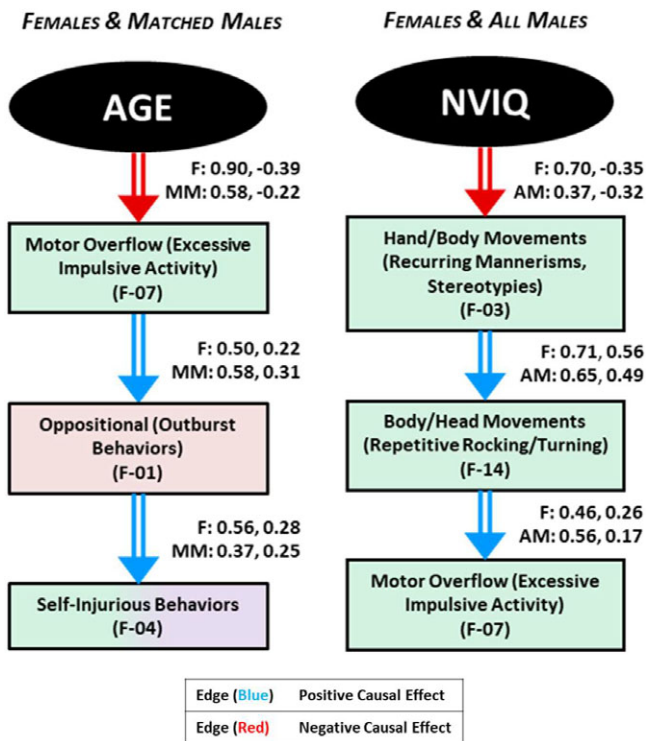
FEMALES & MATCHED MALES

AGE

F: 0.90, -0.39
MM: 0.58, -0.22

Motor Overflow (Excessive Impulsive Activity) (F-07)

F: 0.50, 0.22
MM: 0.58, 0.31

Oppositional (Outburst Behaviors) (F-01)

F: 0.56, 0.28
MM: 0.37, 0.25

Self-Injurious Behaviors (F-04)

FEMALES & ALL MALES

NVIQ

F: 0.70, -0.35
AM: 0.37, -0.32

Hand/Body Movements (Recurring Mannerisms, Stereotypies) (F-03)

F: 0.71, 0.56
AM: 0.65, 0.49

Body/Head Movements (Repetitive Rocking/Turning) (F-14)

F: 0.46, 0.26
AM: 0.56, 0.17

Motor Overflow (Excessive Impulsive Activity) (F-07)

| Edge (Blue) | Positive Causal Effect |
|---|---|
| Edge (Red) | Negative Causal Effect |